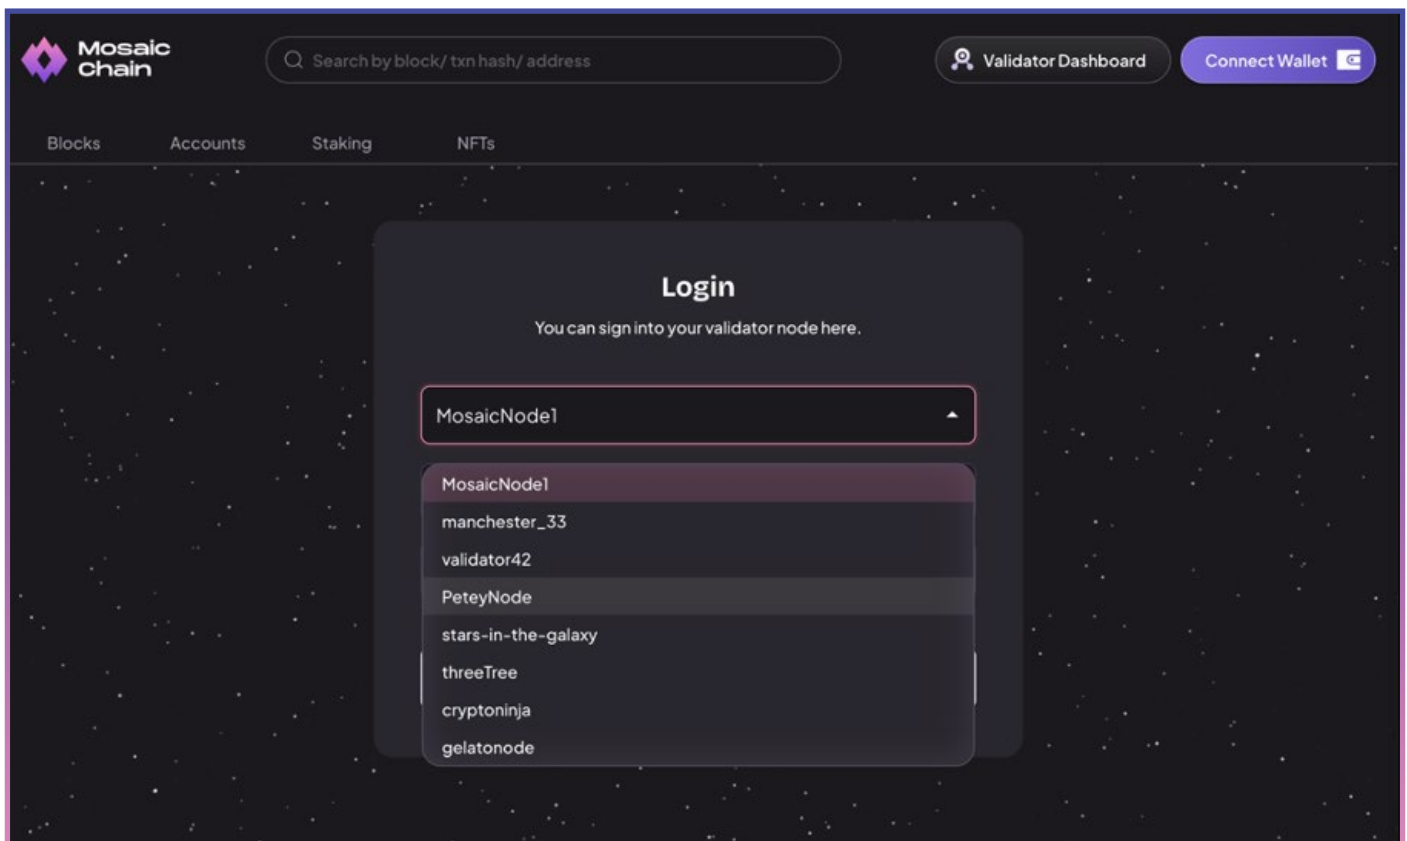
Mosaic Chain

Search by block/ txn hash/ address

Validator Dashboard

Connect Wallet

Blocks

Accounts

Staking

NFTs

Login

You can sign into your validator node here.

MosaicNode1

MosaicNode1

manchester_33

validator42

PeteyNode

stars-in-the-galaxy

threeTree

cryptoninja

gelatonode